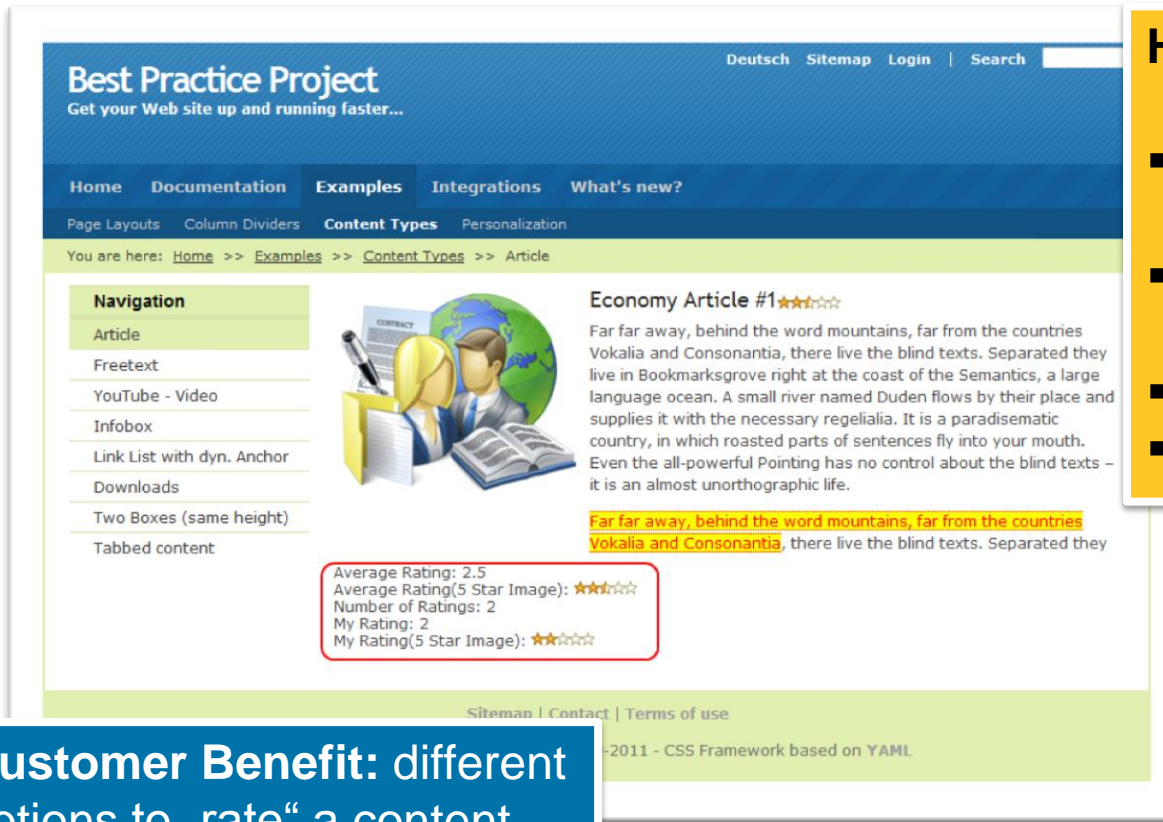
Best Practice Project
Get your Web site up and running faster...

Deutsch Sitemap Login | Search

H

Home Documentation Examples Integrations What's new?

Page Layouts Column Dividers Content Types Personalization

You are here: Home >> Examples >> Content Types >> Article

Navigation
Article
Freetext
YouTube - Video
Infobox
Link List with dyn. Anchor
Downloads
Two Boxes (same height)
Tabbed content

CONTRACT

Economy Article #1

Far far away, behind the word mountains, far from the countries Vokalia and Consonantia, there live the blind texts. Separated they live in Bookmarksgrove right at the coast of the Semantics, a large language ocean. A small river named Duden flows by their place and supplies it with the necessary regelialia. It is a paradisematic country, in which roasted parts of sentences fly into your mouth. Even the all-powerful Pointing has no control about the blind texts – it is an almost unorthographic life.

Far far away, behind the word mountains, far from the countries Vokalia and Consonantia, there live the blind texts. Separated they

Average Rating: 2.5
Average Rating(5 Star Image):
Number of Ratings: 2
My Rating: 2
My Rating(5 Star Image):

Sitemap | Contact | Terms of use

-2011 - CSS Framework based on YAML

ustomer Benefit: different
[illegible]ptions to „rate" a content